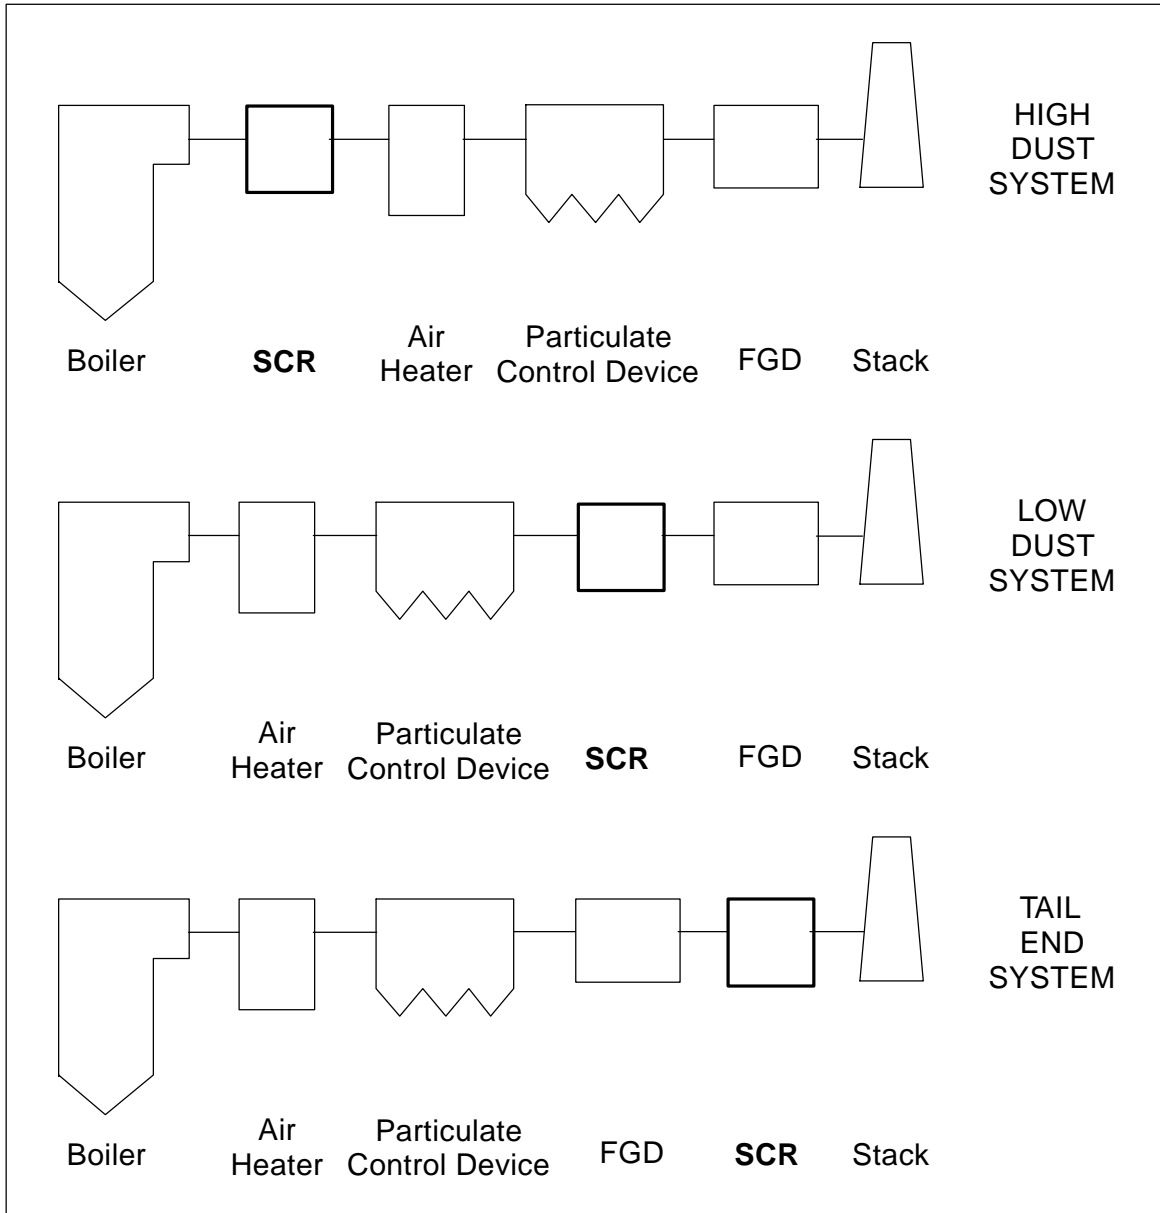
HIGH DUST SYSTEM

Boiler

SCR

Air Heater

Particulate Control Device

FGD

Stack

LOW DUST SYSTEM

Boiler

Air Heater

Particulate Control Device

SCR

FGD

Stack

TAIL END SYSTEM

Boiler

Air Heater

Particulate Control Device

FGD

SCR

Stack